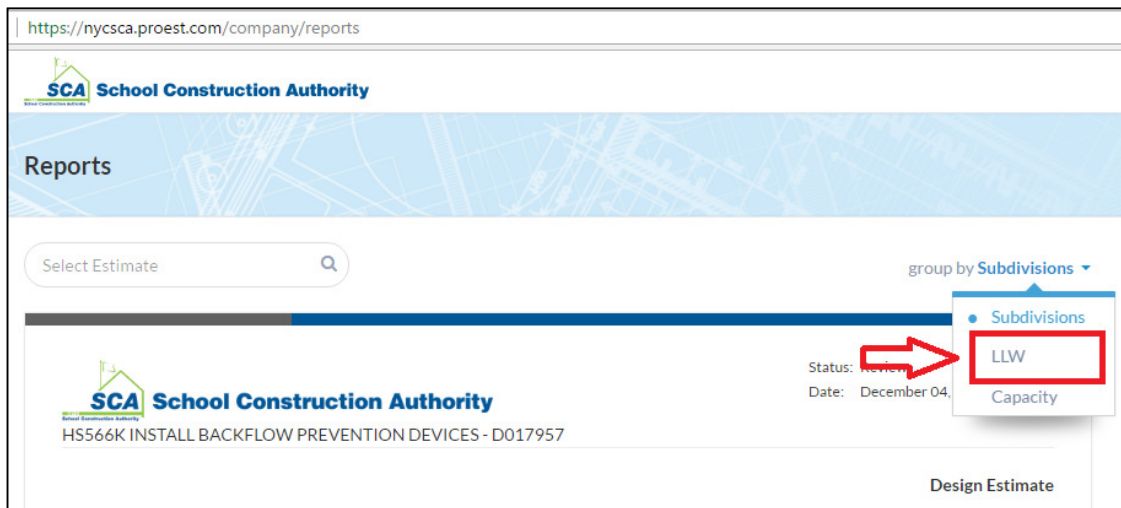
https://nycsca.proest.com/company/reports

SCA School Construction Authority

Reports

Select Estimate

group by Subdivisions

Subdivisions

LLW

Capacity

SCA School Construction Authority

Status: Review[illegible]

Date: December 04, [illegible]

HS566K INSTALL BACKFLOW PREVENTION DEVICES - D017957

Design Estimate